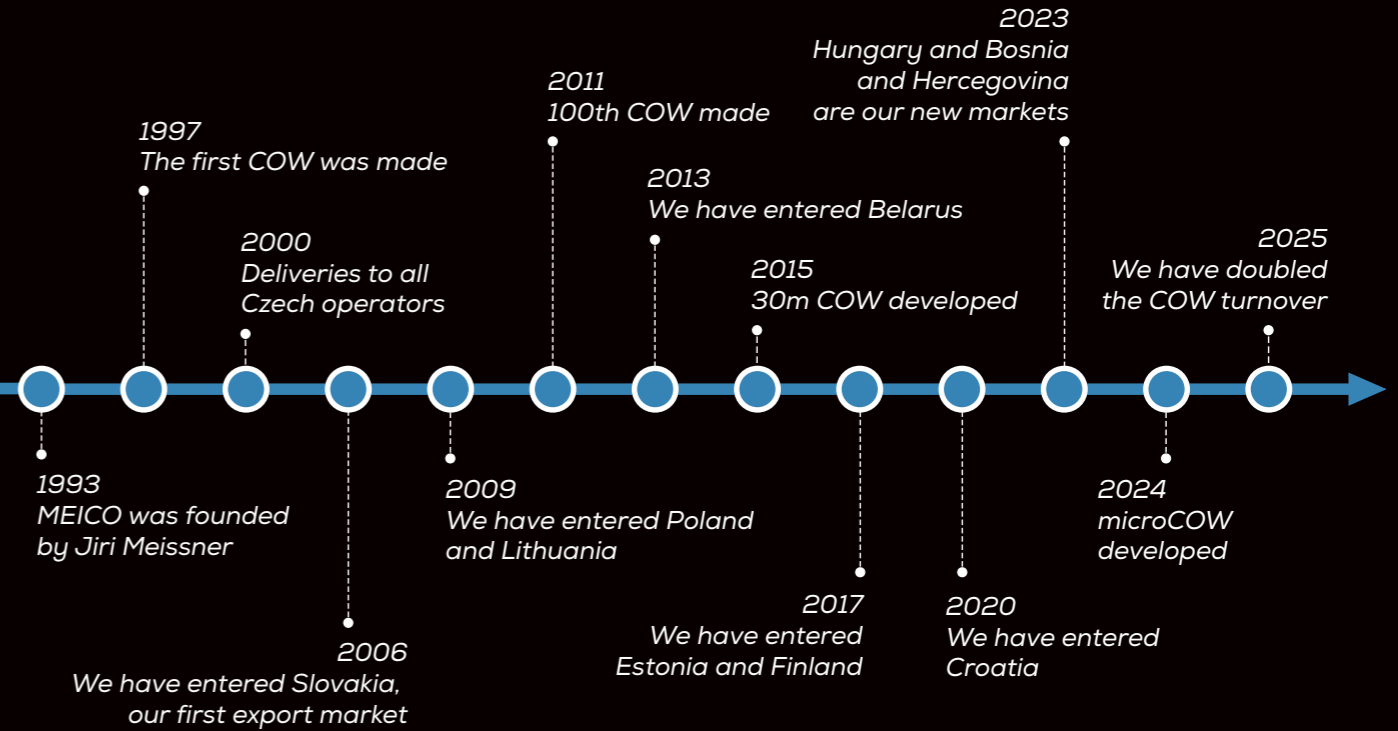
1993
MEICO was founded by Jiri Meissner

1997
The first COW was made

2000
Deliveries to all Czech operators

2006
We have entered Slovakia, our first export market

2009
We have entered Poland and Lithuania

2011
100th COW made

2013
We have entered Belarus

2015
30m COW developed

2017
We have entered Estonia and Finland

2020
We have entered Croatia

2023
Hungary and Bosnia and Hercegovina are our new markets

2024
microCOW developed

2025
We have doubled the COW turnover